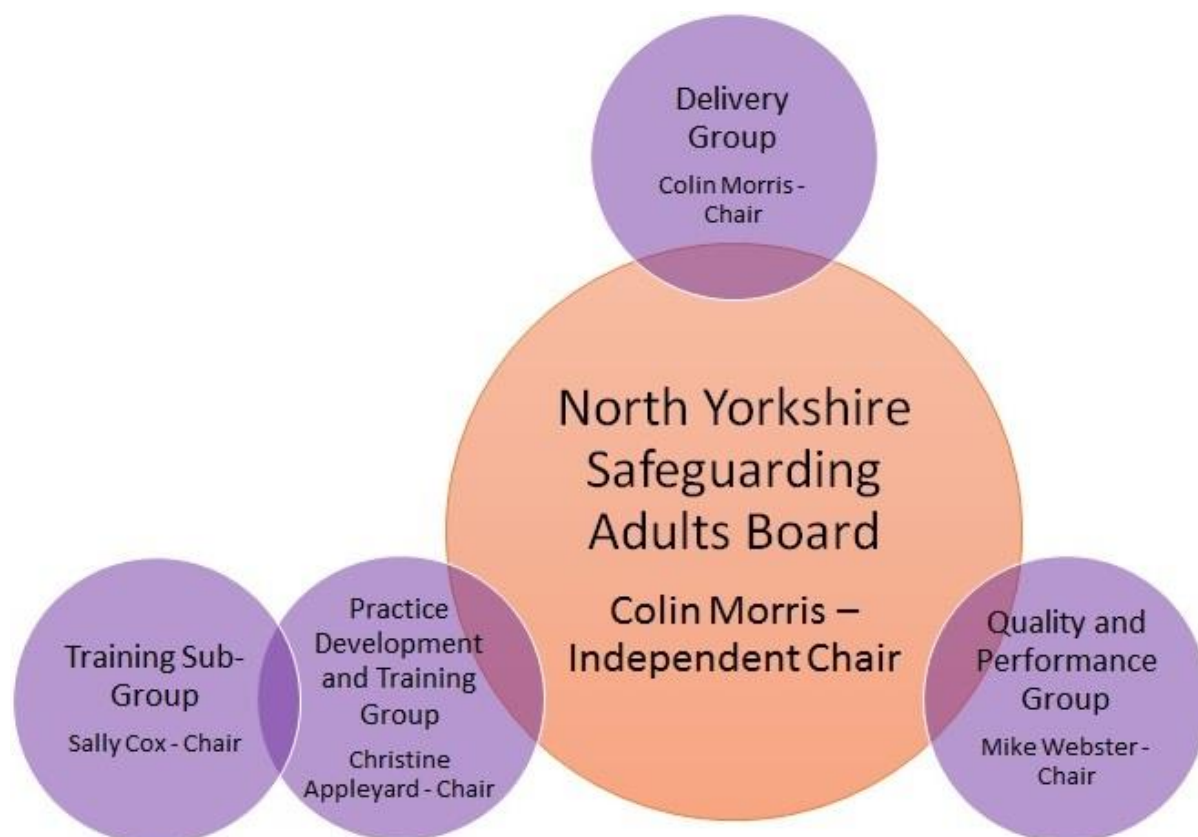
Delivery Group

Colin Morris - Chair

North Yorkshire Safeguarding Adults Board

Colin Morris – Independent Chair

Training Sub-Group

Sally Cox - Chair

Practice Development and Training Group

Christine Appleyard - Chair

Quality and Performance Group

Mike Webster - Chair